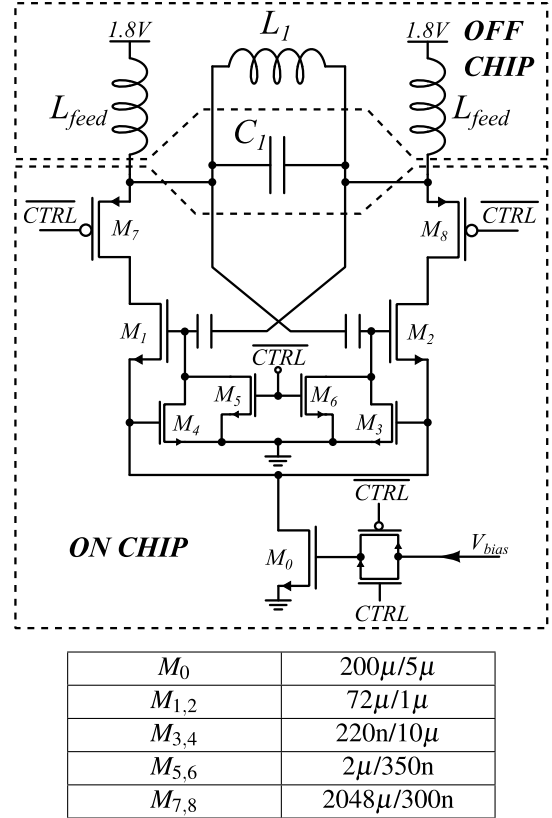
1.8V

$L_1$

1.8V

OFF CHIP

$L_{feed}$

$C_1$

$L_{feed}$

$\overline{CTRL}$

$M_7$

$M_8$

$\overline{CTRL}$

$M_1$

$M_2$

$\overline{CTRL}$

$M_5$

$M_6$

$M_4$

$M_3$

$\overline{CTRL}$

ON CHIP

$M_0$

$V_{bias}$

$CTRL$

| $M_0$ | $200\mu/5\mu$ |
|---|---|
| $M_{1,2}$ | $72\mu/1\mu$ |
| $M_{3,4}$ | $220\text{n}/10\mu$ |
| $M_{5,6}$ | $2\mu/350\text{n}$ |
| $M_{7,8}$ | $2048\mu/300\text{n}$ |